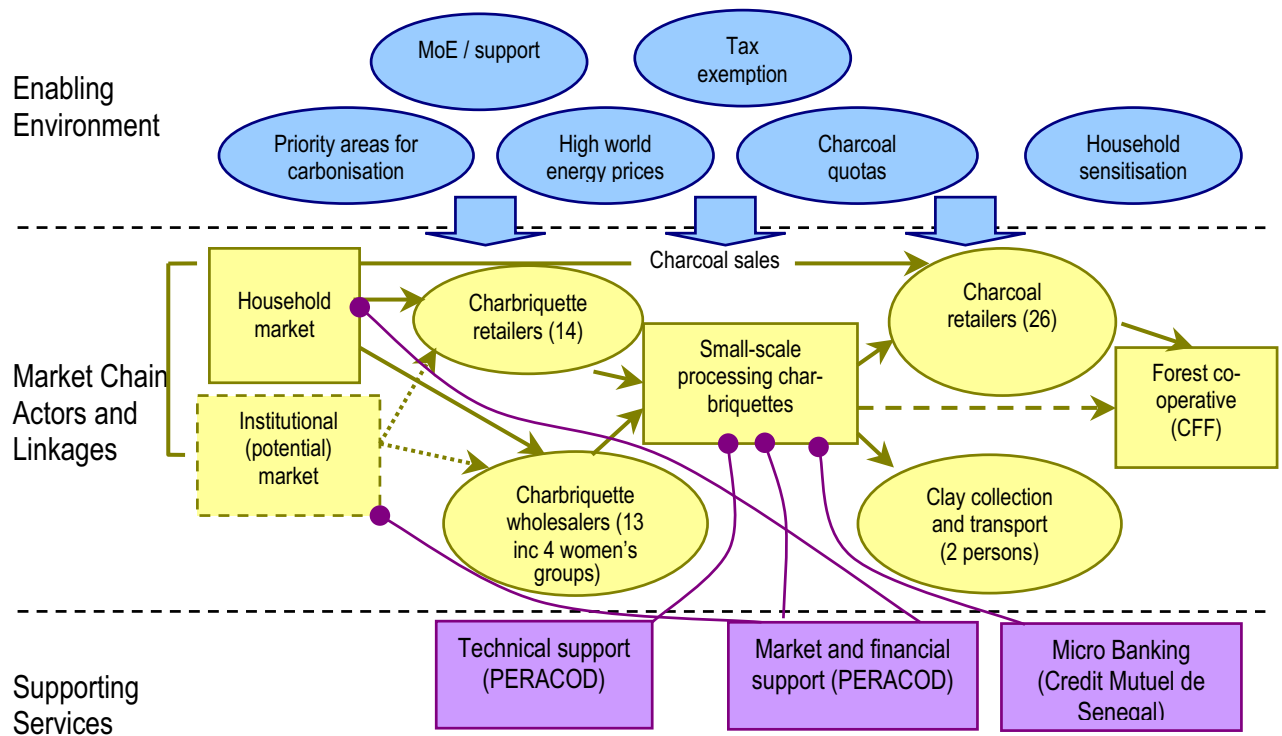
Enabling Environment

MoE / support

Tax exemption

Priority areas for carbonisation

High world energy prices

Charcoal quotas

Household sensitisation

Market Chain Actors and Linkages

Household market

Charcoal sales

Charbriquette retailers (14)

Charcoal retailers (26)

Small-scale processing charbriquettes

Forest cooperative (CFF)

Institutional (potential) market

Charbriquette wholesalers (13 inc 4 women's groups)

Clay collection and transport (2 persons)

Supporting Services

Technical support (PERACOD)

Market and financial support (PERACOD)

Micro Banking (Credit Mutuel de Senegal)